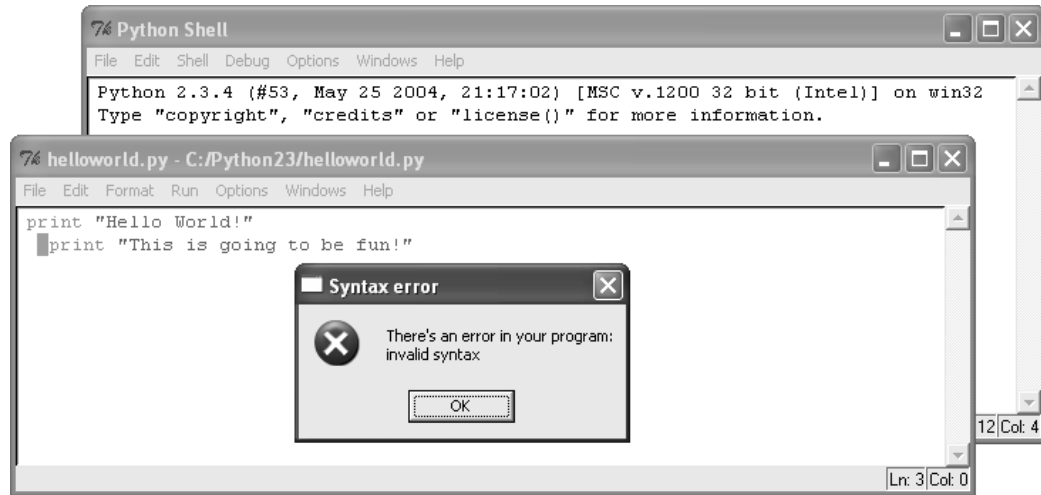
Python Shell

File Edit Shell Debug Options Windows Help

Python 2.3.4 (#53, May 25 2004, 21:17:02) [MSC v.1200 32 bit (Intel)] on win32
Type "copyright", "credits" or "license()" for more information.

helloworld.py - C:/Python23/helloworld.py

File Edit Format Run Options Windows Help

print "Hello World!"
 print "This is going to be fun!"

Syntax error

There's an error in your program:
invalid syntax

OK

12 Col: 4

Ln: 3 Col: 0